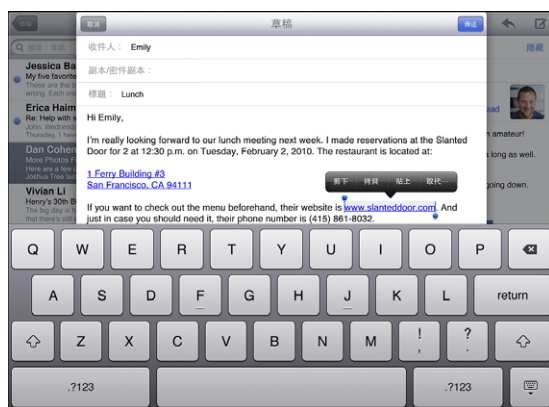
取消

草稿

傳送

收件人： Emily

副本/密件副本：

標題： Lunch

Hi Emily,

I'm really looking forward to our lunch meeting next week. I made reservations at the Slanted Door for 2 at 12:30 p.m. on Thursday, February 2, 2010. The restaurant is located at:

1 Ferry Building #3
San Francisco, CA 94111

剪下 拷貝 貼上 取代⋯

If you want to check out the menu beforehand, their website is www.slanteddoor.com. And just in case you should need it, their phone number is (415) 861-8032.

Jessica Bea
My five favorite

Erica Haim
Re: Walking the

Dan Cohen
More Photos F

Vivian Li
Henry's 50th

隱藏

amateur!

s well as

going above

Q W E R T Y U I O P

A S D F G H J K L return

Z X C V B N M ! , ? .

.?123 .?123